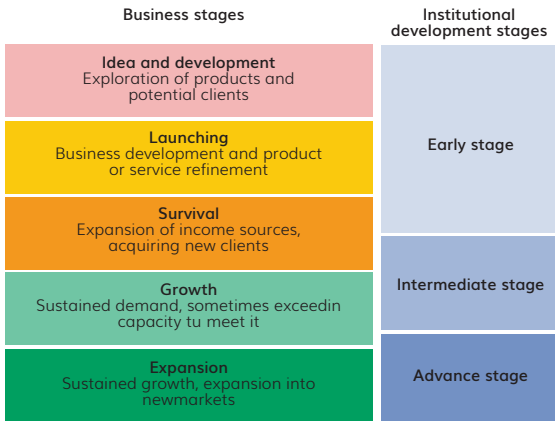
Business stages

Institutional development stages

Idea and development
Exploration of products and potential clients

Launching
Business development and product or service refinement

Survival
Expansion of income sources, acquiring new clients

Growth
Sustained demand, sometimes exceedin capacity tu meet it

Expansion
Sustained growth, expansion into newmarkets

Early stage

Intermediate stage

Advance stage